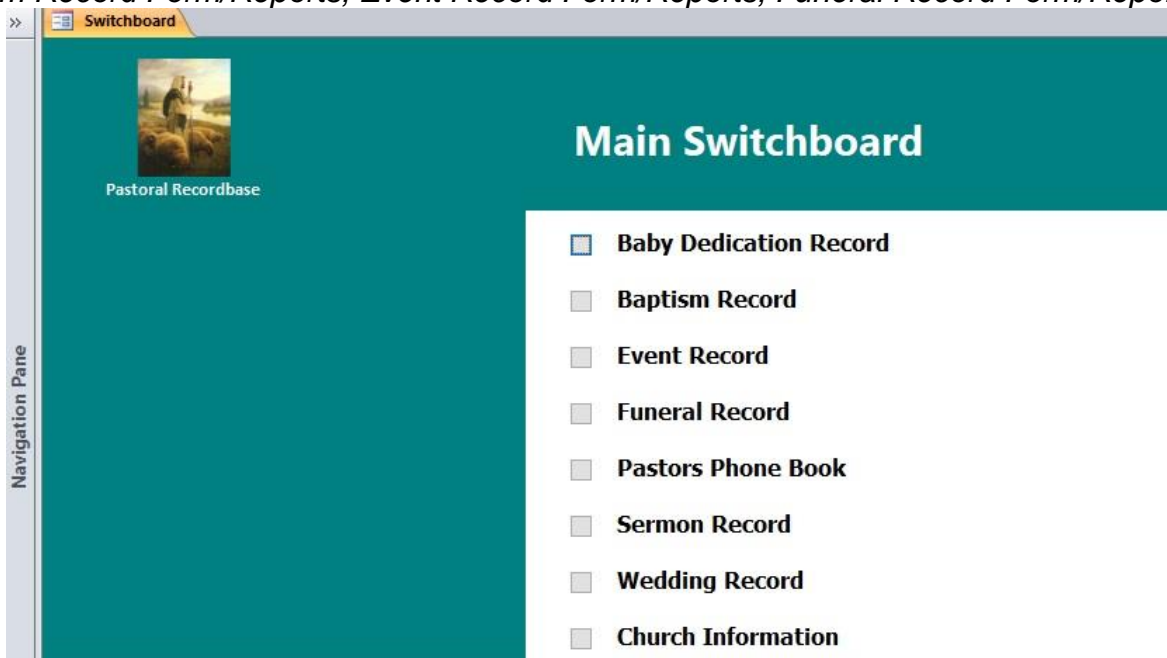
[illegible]n Record Form/Reports, Event Record Form/Reports, Funeral Record Form/Repo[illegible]

»
Switchboard

Navigation Pane

Pastoral Recordbase

Main Switchboard

Baby Dedication Record
Baptism Record
Event Record
Funeral Record
Pastors Phone Book
Sermon Record
Wedding Record
Church Information